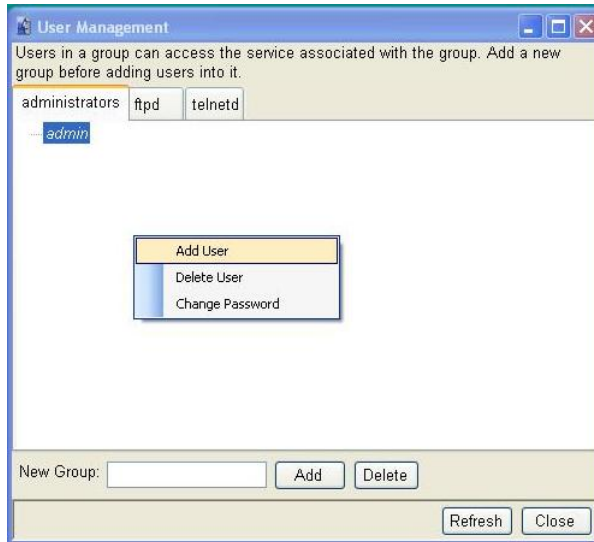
User Management

Users in a group can access the service associated with the group. Add a new group before adding users into it.

administrators
ftpd
telnetd

admin

Add User
Delete User
Change Password

New Group:
Add
Delete

Refresh
Close